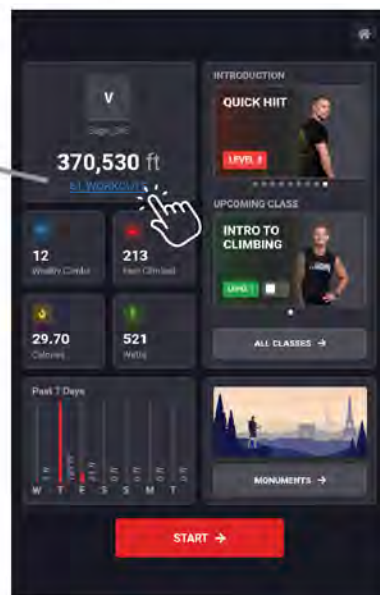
V

Sign Off

370,530 ft

61 WORKOUTS

12
Weekly Climbs

213
Feet Climbed

29.70
Calories

521
Watts

INTRODUCTION

QUICK HIIT

LEVEL 3

UPCOMING CLASS

INTRO TO CLIMBING

LEVEL

ALL CLASSES →

Past 7 Days

W T F S S M T

MONUMENTS →

START →